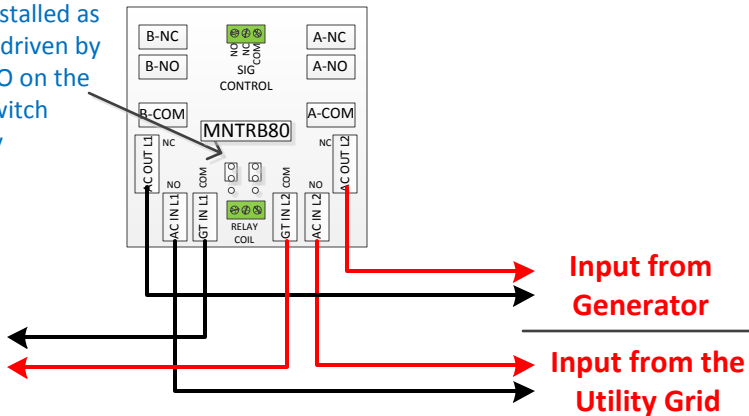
stalled as
driven by
O on the
witch
y

B-NC
B-NO
NO NC COM
SIG
CONTROL
A-NC
A-NO
B-COM
A-COM
MNTRB80
NC
NC
AC OUT L1
AC OUT L2
NO
COM
COM
NO
AC IN L1
GT IN L1
RELAY
COIL
GT IN L2
AC IN L2

Input from
Generator

Input from the
Utility Grid